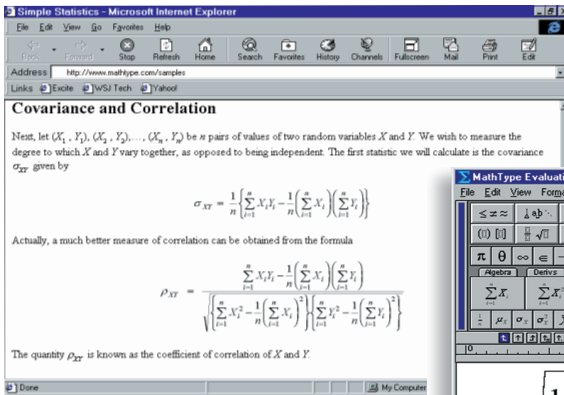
Simple Statistics - Microsoft Internet Explorer

File Edit View Go Favorites Help

Back Forward Stop Refresh Home Search Favorites History Channels Fullscreen Mail Print Edit

Address http://www.mathtype.com/samples

Links Excite WSJ Tech Yahoo!

Covariance and Correlation

Next, let $(X_1, Y_1), (X_2, Y_2), \ldots, (X_n, Y_n)$ be $n$ pairs of values of two random variables $X$ and $Y$. We wish to measure the degree to which $X$ and $Y$ vary together, as opposed to being independent. The first statistic we will calculate is the covariance $\sigma_{XY}$ given by

$\sigma_{XY} = \frac{1}{n}\left\{\sum_{i=1}^{n} X_i Y_i - \frac{1}{n}\left(\sum_{i=1}^{n} X_i\right)\left(\sum_{i=1}^{n} Y_i\right)\right\}$

Actually, a much better measure of correlation can be obtained from the formula

$\rho_{XY} = \frac{\sum_{i=1}^{n} X_i Y_i - \frac{1}{n}\left(\sum_{i=1}^{n} X_i\right)\left(\sum_{i=1}^{n} Y_i\right)}{\sqrt{\left\{\sum_{i=1}^{n} X_i^2 - \frac{1}{n}\left(\sum_{i=1}^{n} X_i\right)^2\right\}\left\{\sum_{i=1}^{n} Y_i^2 - \frac{1}{n}\left(\sum_{i=1}^{n} Y_i\right)^2\right\}}}$

The quantity $\rho_{XY}$ is known as the coefficient of correlation of $X$ and $Y$.

Done

My Computer

MathType Evaluat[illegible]

File Edit View Form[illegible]

Algebra Derivs